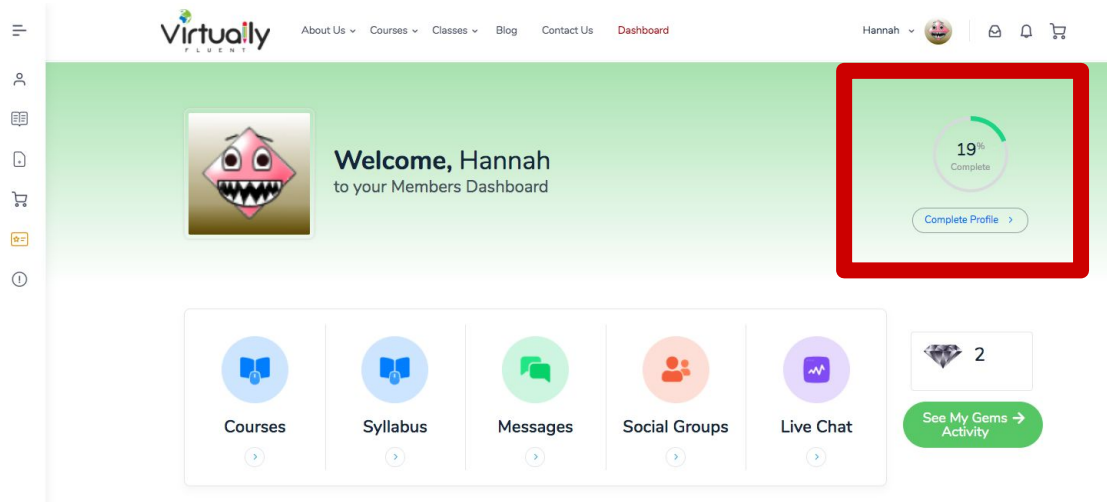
Virtually
FLUENT

About Us Courses Classes Blog Contact Us Dashboard

Hannah

Welcome, Hannah
to your Members Dashboard

19%
Complete

Complete Profile ›

Courses
Syllabus
Messages
Social Groups
Live Chat

2

See My Gems → Activity